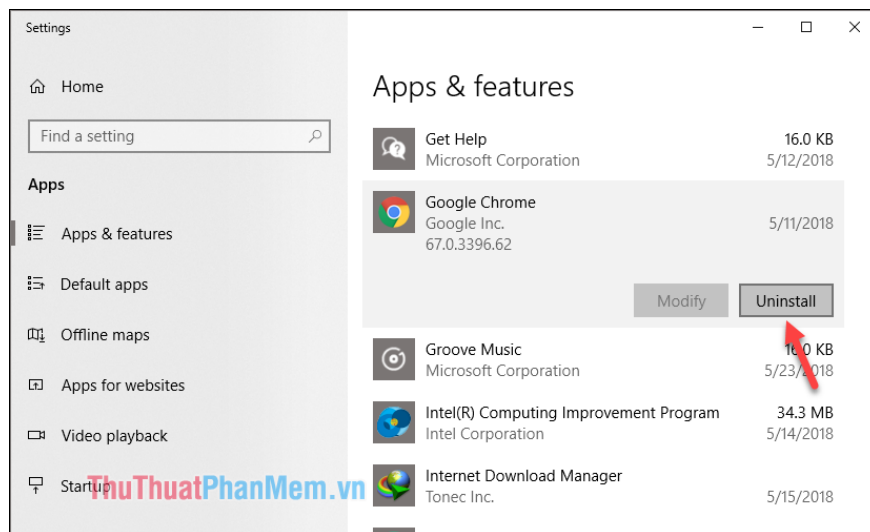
Settings

Home

Find a setting

Apps

Apps & features

Default apps

Offline maps

Apps for websites

Video playback

Startup

ThuThuatPhanMem.vn

Apps & features

Get Help
Microsoft Corporation
16.0 KB
5/12/2018

Google Chrome
Google Inc.
67.0.3396.62
5/11/2018

Modify
Uninstall

Groove Music
Microsoft Corporation
16.0 KB
5/23/2018

Intel(R) Computing Improvement Program
Intel Corporation
34.3 MB
5/14/2018

Internet Download Manager
Tonec Inc.
5/15/2018